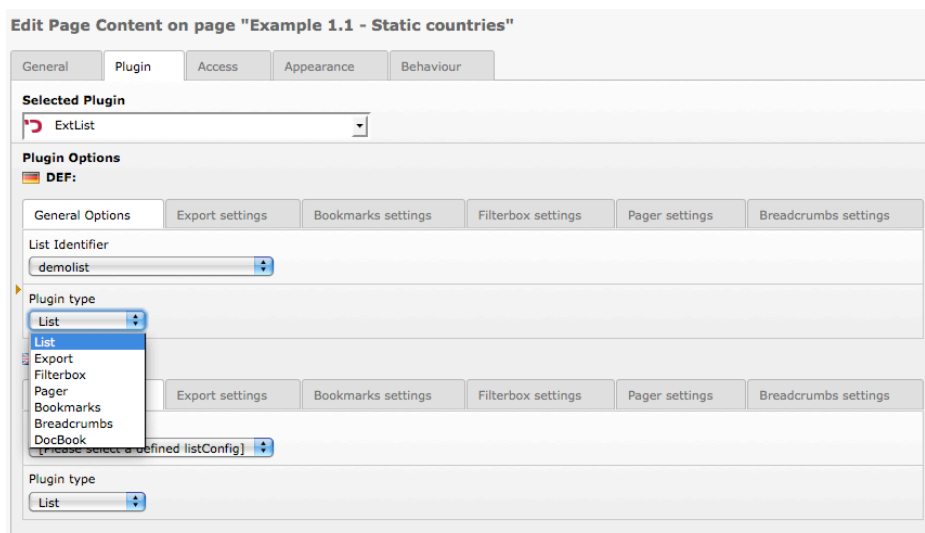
Edit Page Content on page "Example 1.1 - Static countries"

General | Plugin | Access | Appearance | Behaviour

Selected Plugin

ExtList

Plugin Options

DEF:

General Options | Export settings | Bookmarks settings | Filterbox settings | Pager settings | Breadcrumbs settings

List Identifier

demolist

Plugin type

List

List
Export
Filterbox
Pager
Bookmarks
Breadcrumbs
DocBook

Export settings | Bookmarks settings | Filterbox settings | Pager settings | Breadcrumbs settings

[Please select a defined listConfig]

Plugin type

List